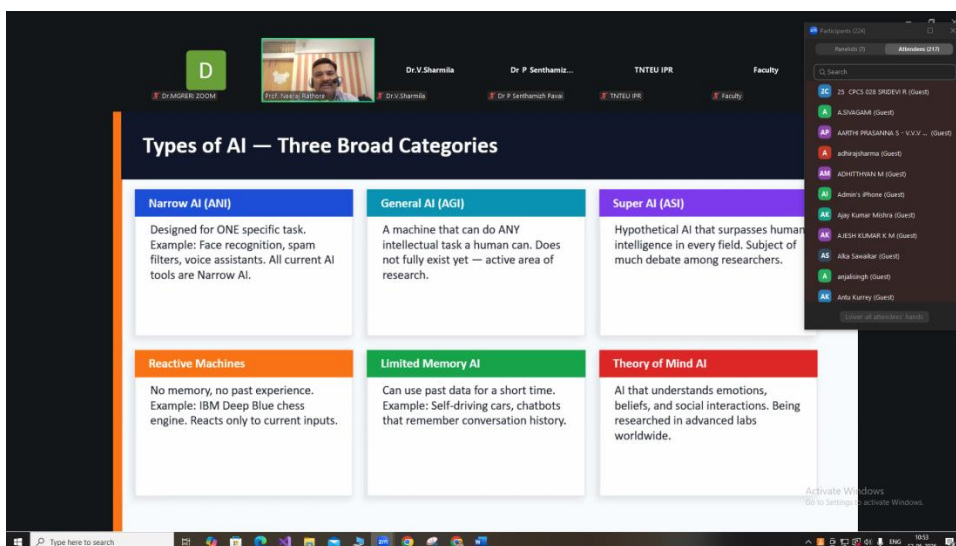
D

Dr.MGRERI ZOOM

Prof. Neeraj Rathore

Dr.V.Sharmila

Dr.V.Sharmila

Dr P Senthamiz...

Dr P Senthamizh Pavai

TNTEU IPR

TNTEU IPR

Faculty

Faculty

Participants (224)

Panelists (7)

Attendees (217)

Search

2C 25 CPCS 028 SRIDEVI R (Guest)

A A.SIVAGAMI (Guest)

AP AARTHI PRASANNA S - V.V.V ... (Guest)

A adhirajsharma (Guest)

AM ADHITTHYAN M (Guest)

A Admin's iPhone (Guest)

AK Ajay Kumar Mishra (Guest)

AK AJESH KUMAR K M (Guest)

AS Alka Sawaikar (Guest)

A anjalisingh (Guest)

AK Anu Kurrey (Guest)

Lower all attendees' hands

Types of AI — Three Broad Categories

Narrow AI (ANI)

Designed for ONE specific task. Example: Face recognition, spam filters, voice assistants. All current AI tools are Narrow AI.

General AI (AGI)

A machine that can do ANY intellectual task a human can. Does not fully exist yet — active area of research.

Super AI (ASI)

Hypothetical AI that surpasses human intelligence in every field. Subject of much debate among researchers.

Reactive Machines

No memory, no past experience. Example: IBM Deep Blue chess engine. Reacts only to current inputs.

Limited Memory AI

Can use past data for a short time. Example: Self-driving cars, chatbots that remember conversation history.

Theory of Mind AI

AI that understands emotions, beliefs, and social interactions. Being researched in advanced labs worldwide.

Activate Windows
Go to Settings to activate Windows.

Type here to search

ENG 10:53